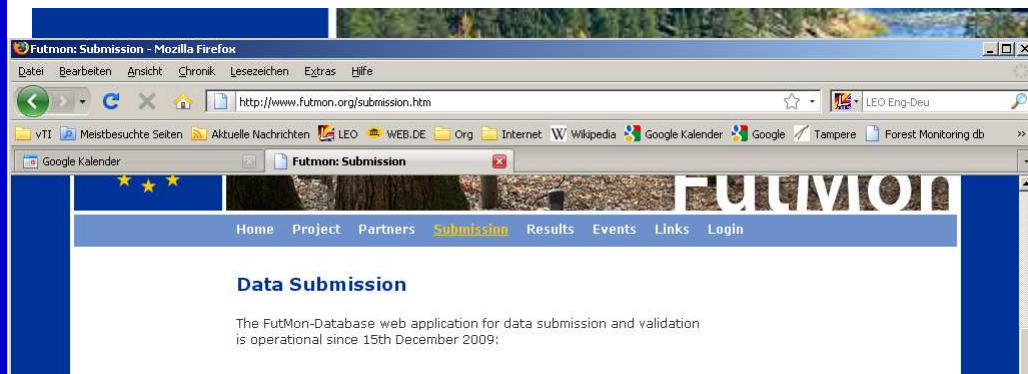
Futmon: Submission - Mozilla Firefox

Datei Bearbeiten Ansicht Chronik Lesezeichen Extras Hilfe

http://www.futmon.org/submission.htm

LEO Eng-Deu

vTI Meistbesuchte Seiten Aktuelle Nachrichten LEO WEB.DE Org Internet Wikipedia Google Kalender Google Tampere Forest Monitoring db

Google Kalender Futmon: Submission

FutMon

Home Project Partners Submission Results Events Links Login

Data Submission

The FutMon-Database web application for data submission and validation is operational since 15th December 2009: